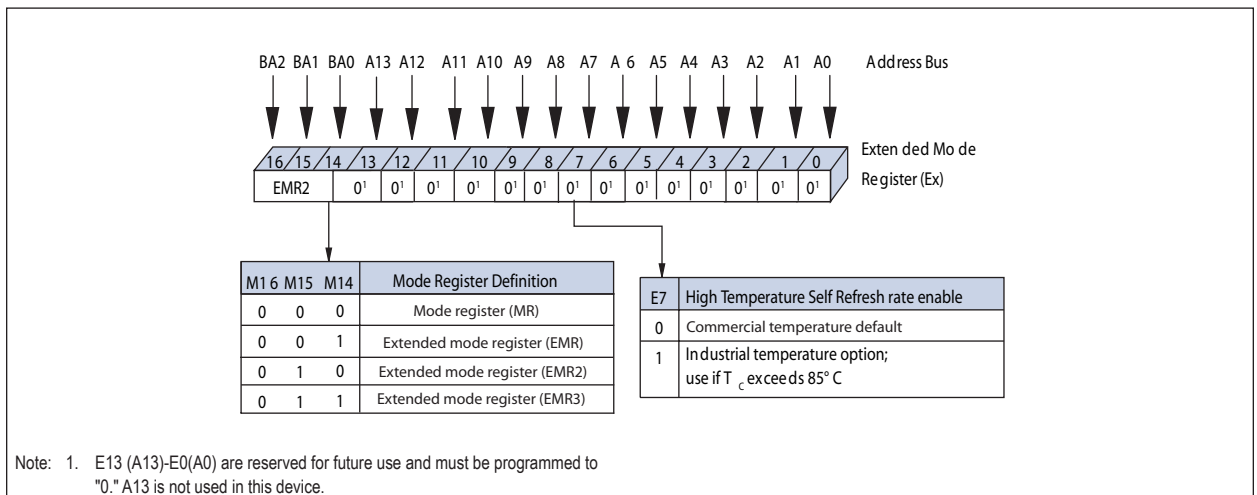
BA2 BA1 BA0 A13 A12 A11 A10 A9 A8 A7 A 6 A5 A4 A3 A2 A1 A0 Address Bus

16 15 14 13 12 11 10 9 8 7 6 5 4 3 2 1 0

Exten ded Mo de Register (Ex)

| EMR2 | $0^1$ | $0^1$ | $0^1$ | $0^1$ | $0^1$ | $0^1$ | $0^1$ | $0^1$ | $0^1$ | $0^1$ | $0^1$ | $0^1$ | $0^1$ | $0^1$ |
|---|---|---|---|---|---|---|---|---|---|---|---|---|---|---|

| M16 | M15 | M14 | Mode Register Definition |
|---|---|---|---|
| 0 | 0 | 0 | Mode register (MR) |
| 0 | 0 | 1 | Extended mode register (EMR) |
| 0 | 1 | 0 | Extended mode register (EMR2) |
| 0 | 1 | 1 | Extended mode register (EMR3) |

| E7 | High Temperature Self Refresh rate enable |
|---|---|
| 0 | Commercial temperature default |
| 1 | Industrial temperature option; use if $T_C$ exceeds 85° C |

Note: 1. E13 (A13)-E0(A0) are reserved for future use and must be programmed to "0." A13 is not used in this device.